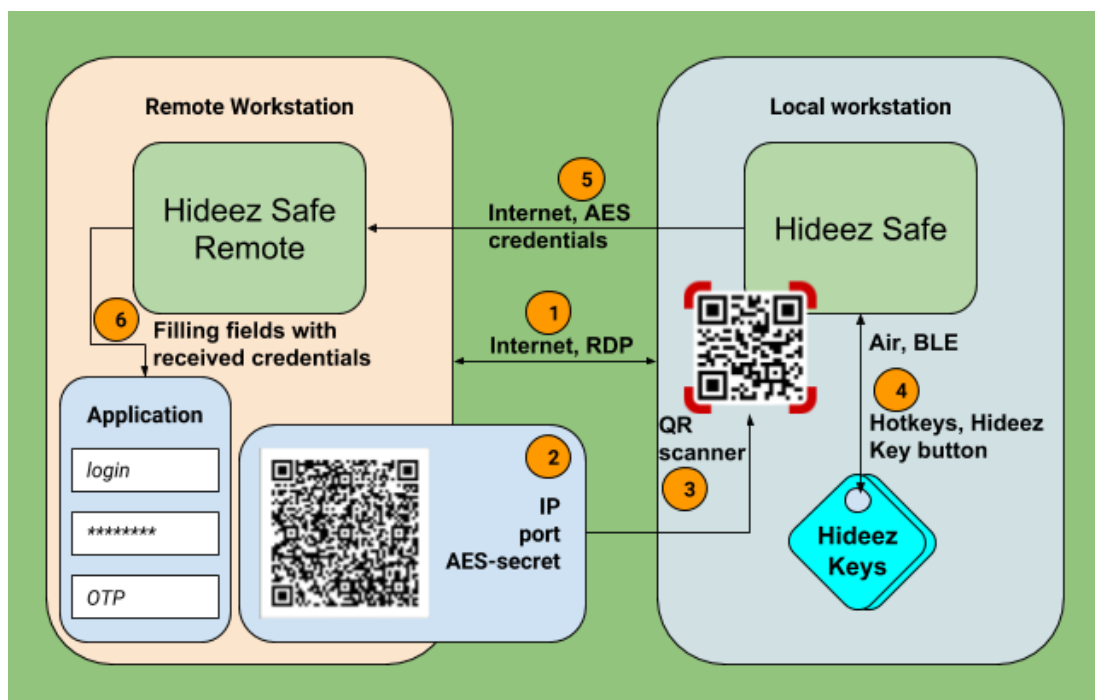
Remote Workstation

Hideez Safe Remote

6

Filling fields with received credentials

Application

login

********

OTP

2

IP
port
AES-secret

5

Internet, AES credentials

1

Internet, RDP

Local workstation

Hideez Safe

QR scanner

3

Air, BLE

4

Hotkeys, Hideez Key button

Hideez Keys